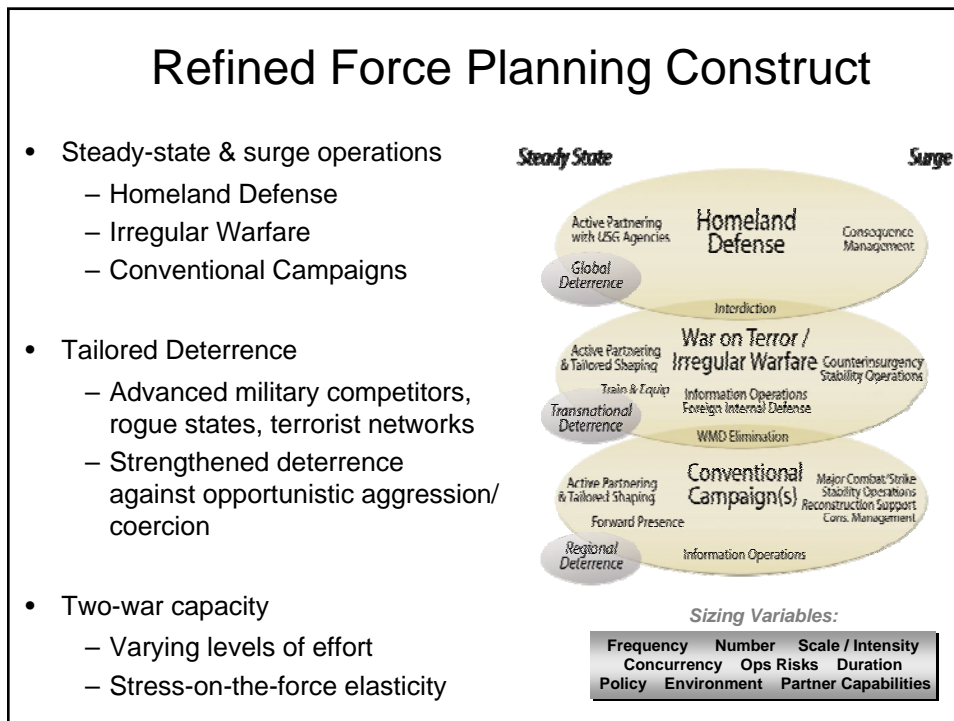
Refined Force Planning Construct

- Steady-state & surge operations
  - Homeland Defense
  - Irregular Warfare
  - Conventional Campaigns

- Tailored Deterrence
  - Advanced military competitors, rogue states, terrorist networks
  - Strengthened deterrence against opportunistic aggression/ coercion

- Two-war capacity
  - Varying levels of effort
  - Stress-on-the-force elasticity

Steady State

Surge

Active Partnering with USG Agencies

Homeland Defense

Consequence Management

Global Deterrence

Interdiction

Active Partnering & Tailored Shaping

War on Terror / Irregular Warfare

Counterinsurgency Stability Operations

Train & Equip

Information Operations Foreign Internal Defense

Transnational Deterrence

WMD Elimination

Active Partnering & Tailored Shaping

Conventional Campaign(s)

Major Combat/Strike Stability Operations Reconstruction Support Cons. Management

Forward Presence

Regional Deterrence

Information Operations

Sizing Variables:

Frequency Number Scale / Intensity
Concurrency Ops Risks Duration
Policy Environment Partner Capabilities